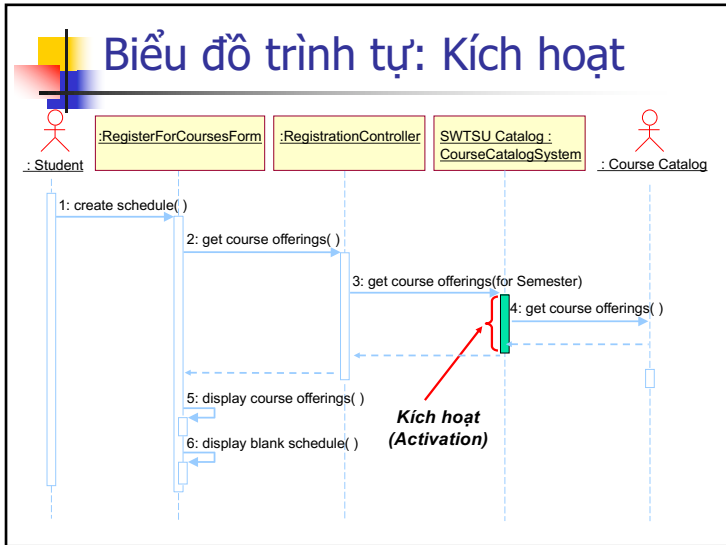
Biểu đồ trình tự: Kích hoạt

: Student

:RegisterForCoursesForm

:RegistrationController

SWTSU Catalog : CourseCatalogSystem

: Course Catalog

1: create schedule( )

2: get course offerings( )

3: get course offerings(for Semester)

4: get course offerings( )

5: display course offerings( )

6: display blank schedule( )

Kích hoạt (Activation)